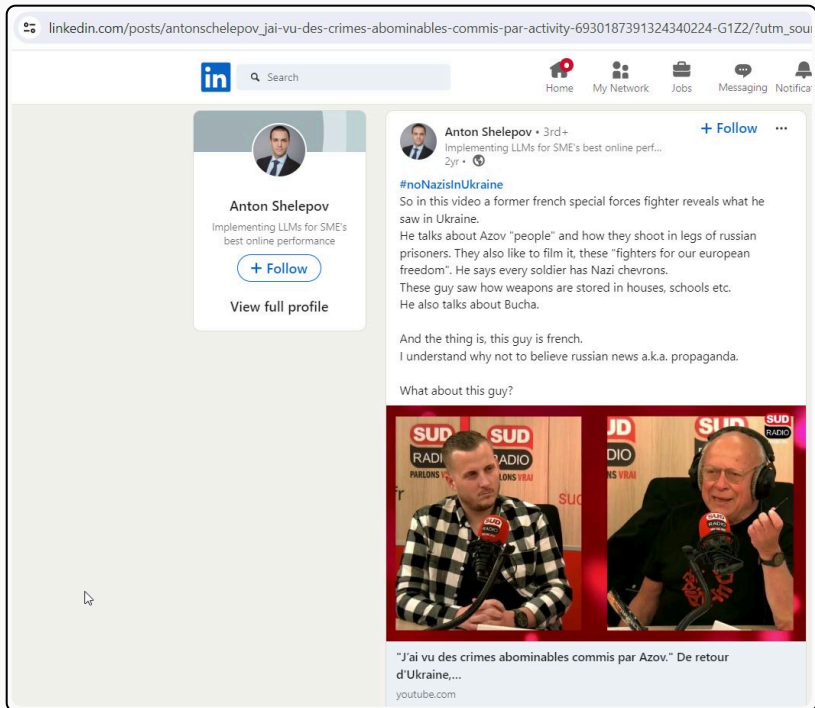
linkedin.com/posts/antonschelepov_jai-vu-des-crimes-abominables-commis-par-activity-6930187391324340224-G1Z2/?utm_sour

in Search

Home My Network Jobs Messaging Notificat

Anton Shelepov
Implementing LLMs for SME's best online performance
+ Follow
View full profile

Anton Shelepov • 3rd+
Implementing LLMs for SME's best online perf...
2yr •
+ Follow ···

#noNazisInUkraine
So in this video a former french special forces fighter reveals what he saw in Ukraine.
He talks about Azov "people" and how they shoot in legs of russian prisoners. They also like to film it, these "fighters for our european freedom". He says every soldier has Nazi chevrons.
These guy saw how weapons are stored in houses, schools etc.
He also talks about Bucha.

And the thing is, this guy is french.
I understand why not to believe russian news a.k.a. propaganda.

What about this guy?

SUD RADIO PARLONS VRAI SUD RADIO SUD RADIO

"J'ai vu des crimes abominables commis par Azov." De retour d'Ukraine,...
youtube.com